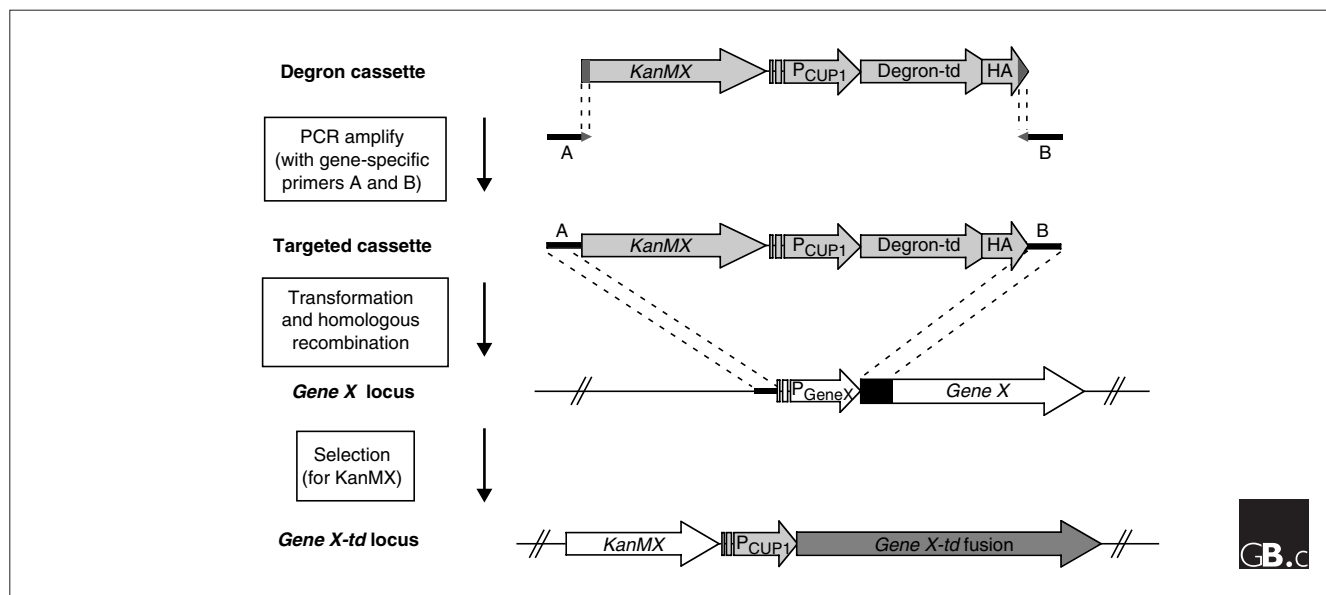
Degron cassette

KanMX

$P_{CUP1}$

Degron-td

HA

PCR amplify (with gene-specific primers A and B)

A

B

Targeted cassette

A

KanMX

$P_{CUP1}$

Degron-td

HA

B

Transformation and homologous recombination

Gene X locus

$P_{GeneX}$

Gene X

Selection (for KanMX)

Gene X-td locus

KanMX

$P_{CUP1}$

Gene X-td fusion

GB.c